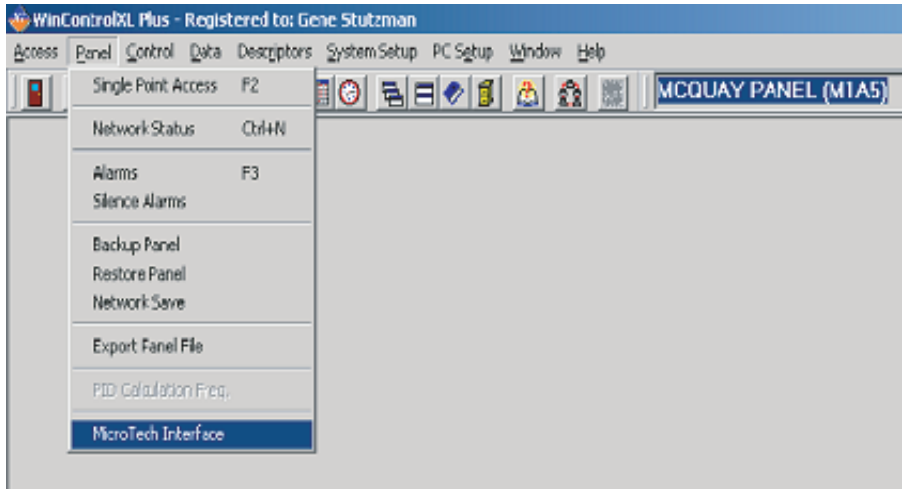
WinControlXL Plus - Registered to: Gene Stutzman

Access Panel Control Data Descriptors System Setup PC Setup Window Help

MCQUAY PANEL (M1A5)

Single Point Access F2

Network Status Ctrl+N

Alarms F3
Silence Alarms

Backup Panel
Restore Panel
Network Save

Export Panel File

PID Calculation Freq.

MicroTech Interface